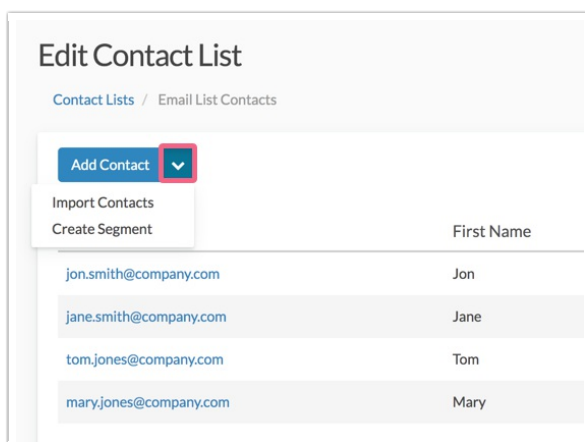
Edit Contact List

Contact Lists / Email List Contacts

Add Contact

Import Contacts
Create Segment

| | First Name |
|---|---|
| jon.smith@company.com | Jon |
| jane.smith@company.com | Jane |
| tom.jones@company.com | Tom |
| mary.jones@company.com | Mary |